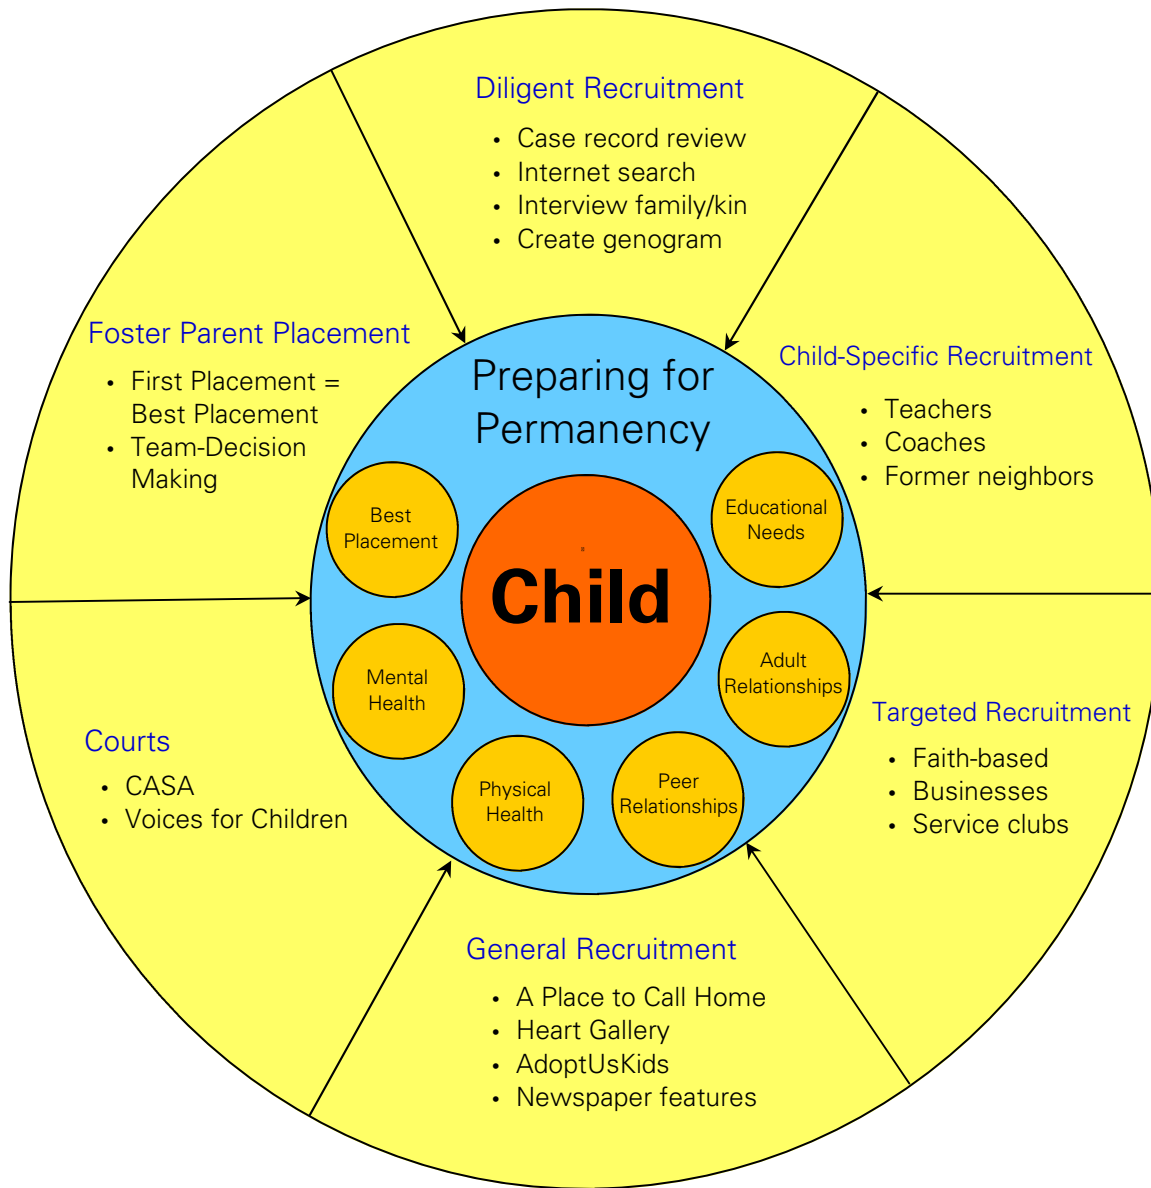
Diligent Recruitment
- Case record review
- Internet search
- Interview family/kin
- Create genogram

Foster Parent Placement
- First Placement = Best Placement
- Team-Decision Making

Child-Specific Recruitment
- Teachers
- Coaches
- Former neighbors

Preparing for Permanency

Best Placement

Educational Needs

Child

Mental Health

Adult Relationships

Physical Health

Peer Relationships

Courts
- CASA
- Voices for Children

Targeted Recruitment
- Faith-based
- Businesses
- Service clubs

General Recruitment
- A Place to Call Home
- Heart Gallery
- AdoptUsKids
- Newspaper features